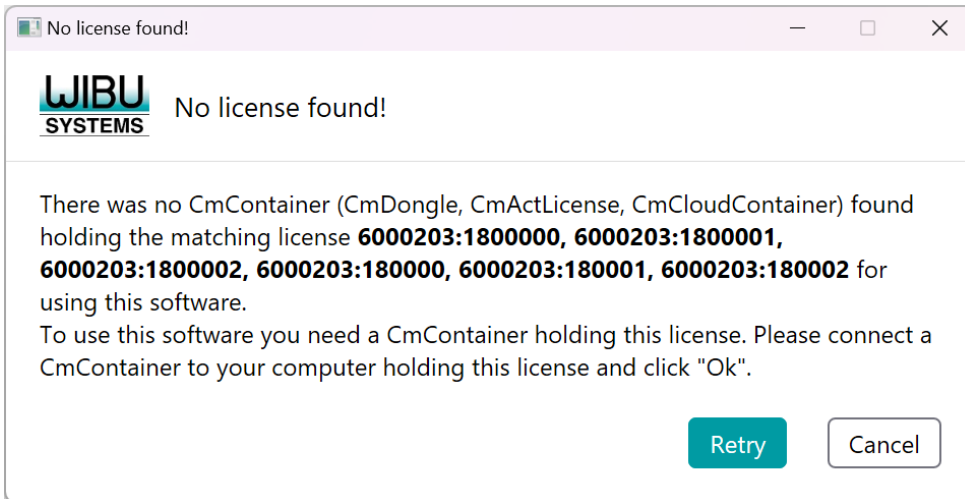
No license found!

WIBU SYSTEMS

No license found!

There was no CmContainer (CmDongle, CmActLicense, CmCloudContainer) found holding the matching license **6000203:1800000, 6000203:1800001, 6000203:1800002, 6000203:180000, 6000203:180001, 6000203:180002** for using this software.
To use this software you need a CmContainer holding this license. Please connect a CmContainer to your computer holding this license and click "Ok".

Retry

Cancel